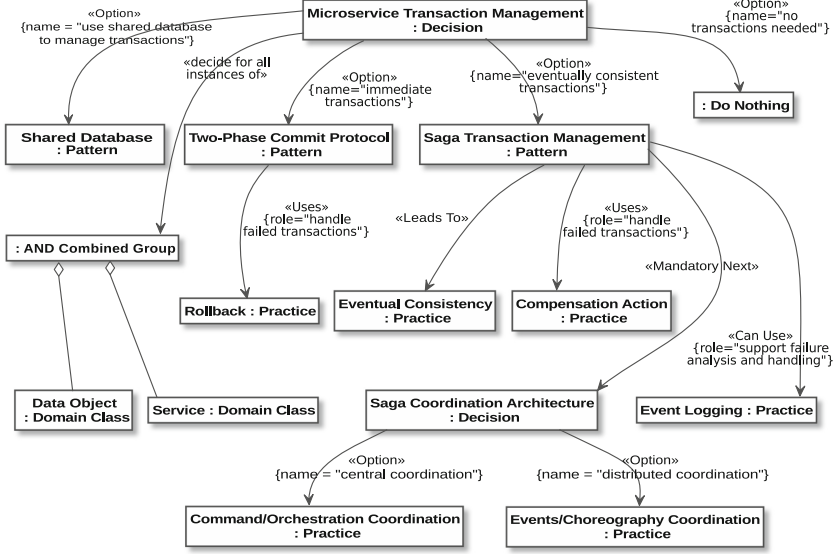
Microservice Transaction Management : Decision

«Option» {name = "use shared database to manage transactions"}

«Option» {name="no transactions needed"}

«decide for all instances of»

«Option» {name="immediate transactions"}

«Option» {name="eventually consistent transactions"}

: Do Nothing

Shared Database : Pattern

Two-Phase Commit Protocol : Pattern

Saga Transaction Management : Pattern

«Uses» {role="handle failed transactions"}

«Leads To»

«Uses» {role="handle failed transactions"}

: AND Combined Group

«Mandatory Next»

Rollback : Practice

Eventual Consistency : Practice

Compensation Action : Practice

«Can Use» {role="support failure analysis and handling"}

Data Object : Domain Class

Service : Domain Class

Saga Coordination Architecture : Decision

Event Logging : Practice

«Option» {name = "central coordination"}

«Option» {name = "distributed coordination"}

Command/Orchestration Coordination : Practice

Events/Choreography Coordination : Practice